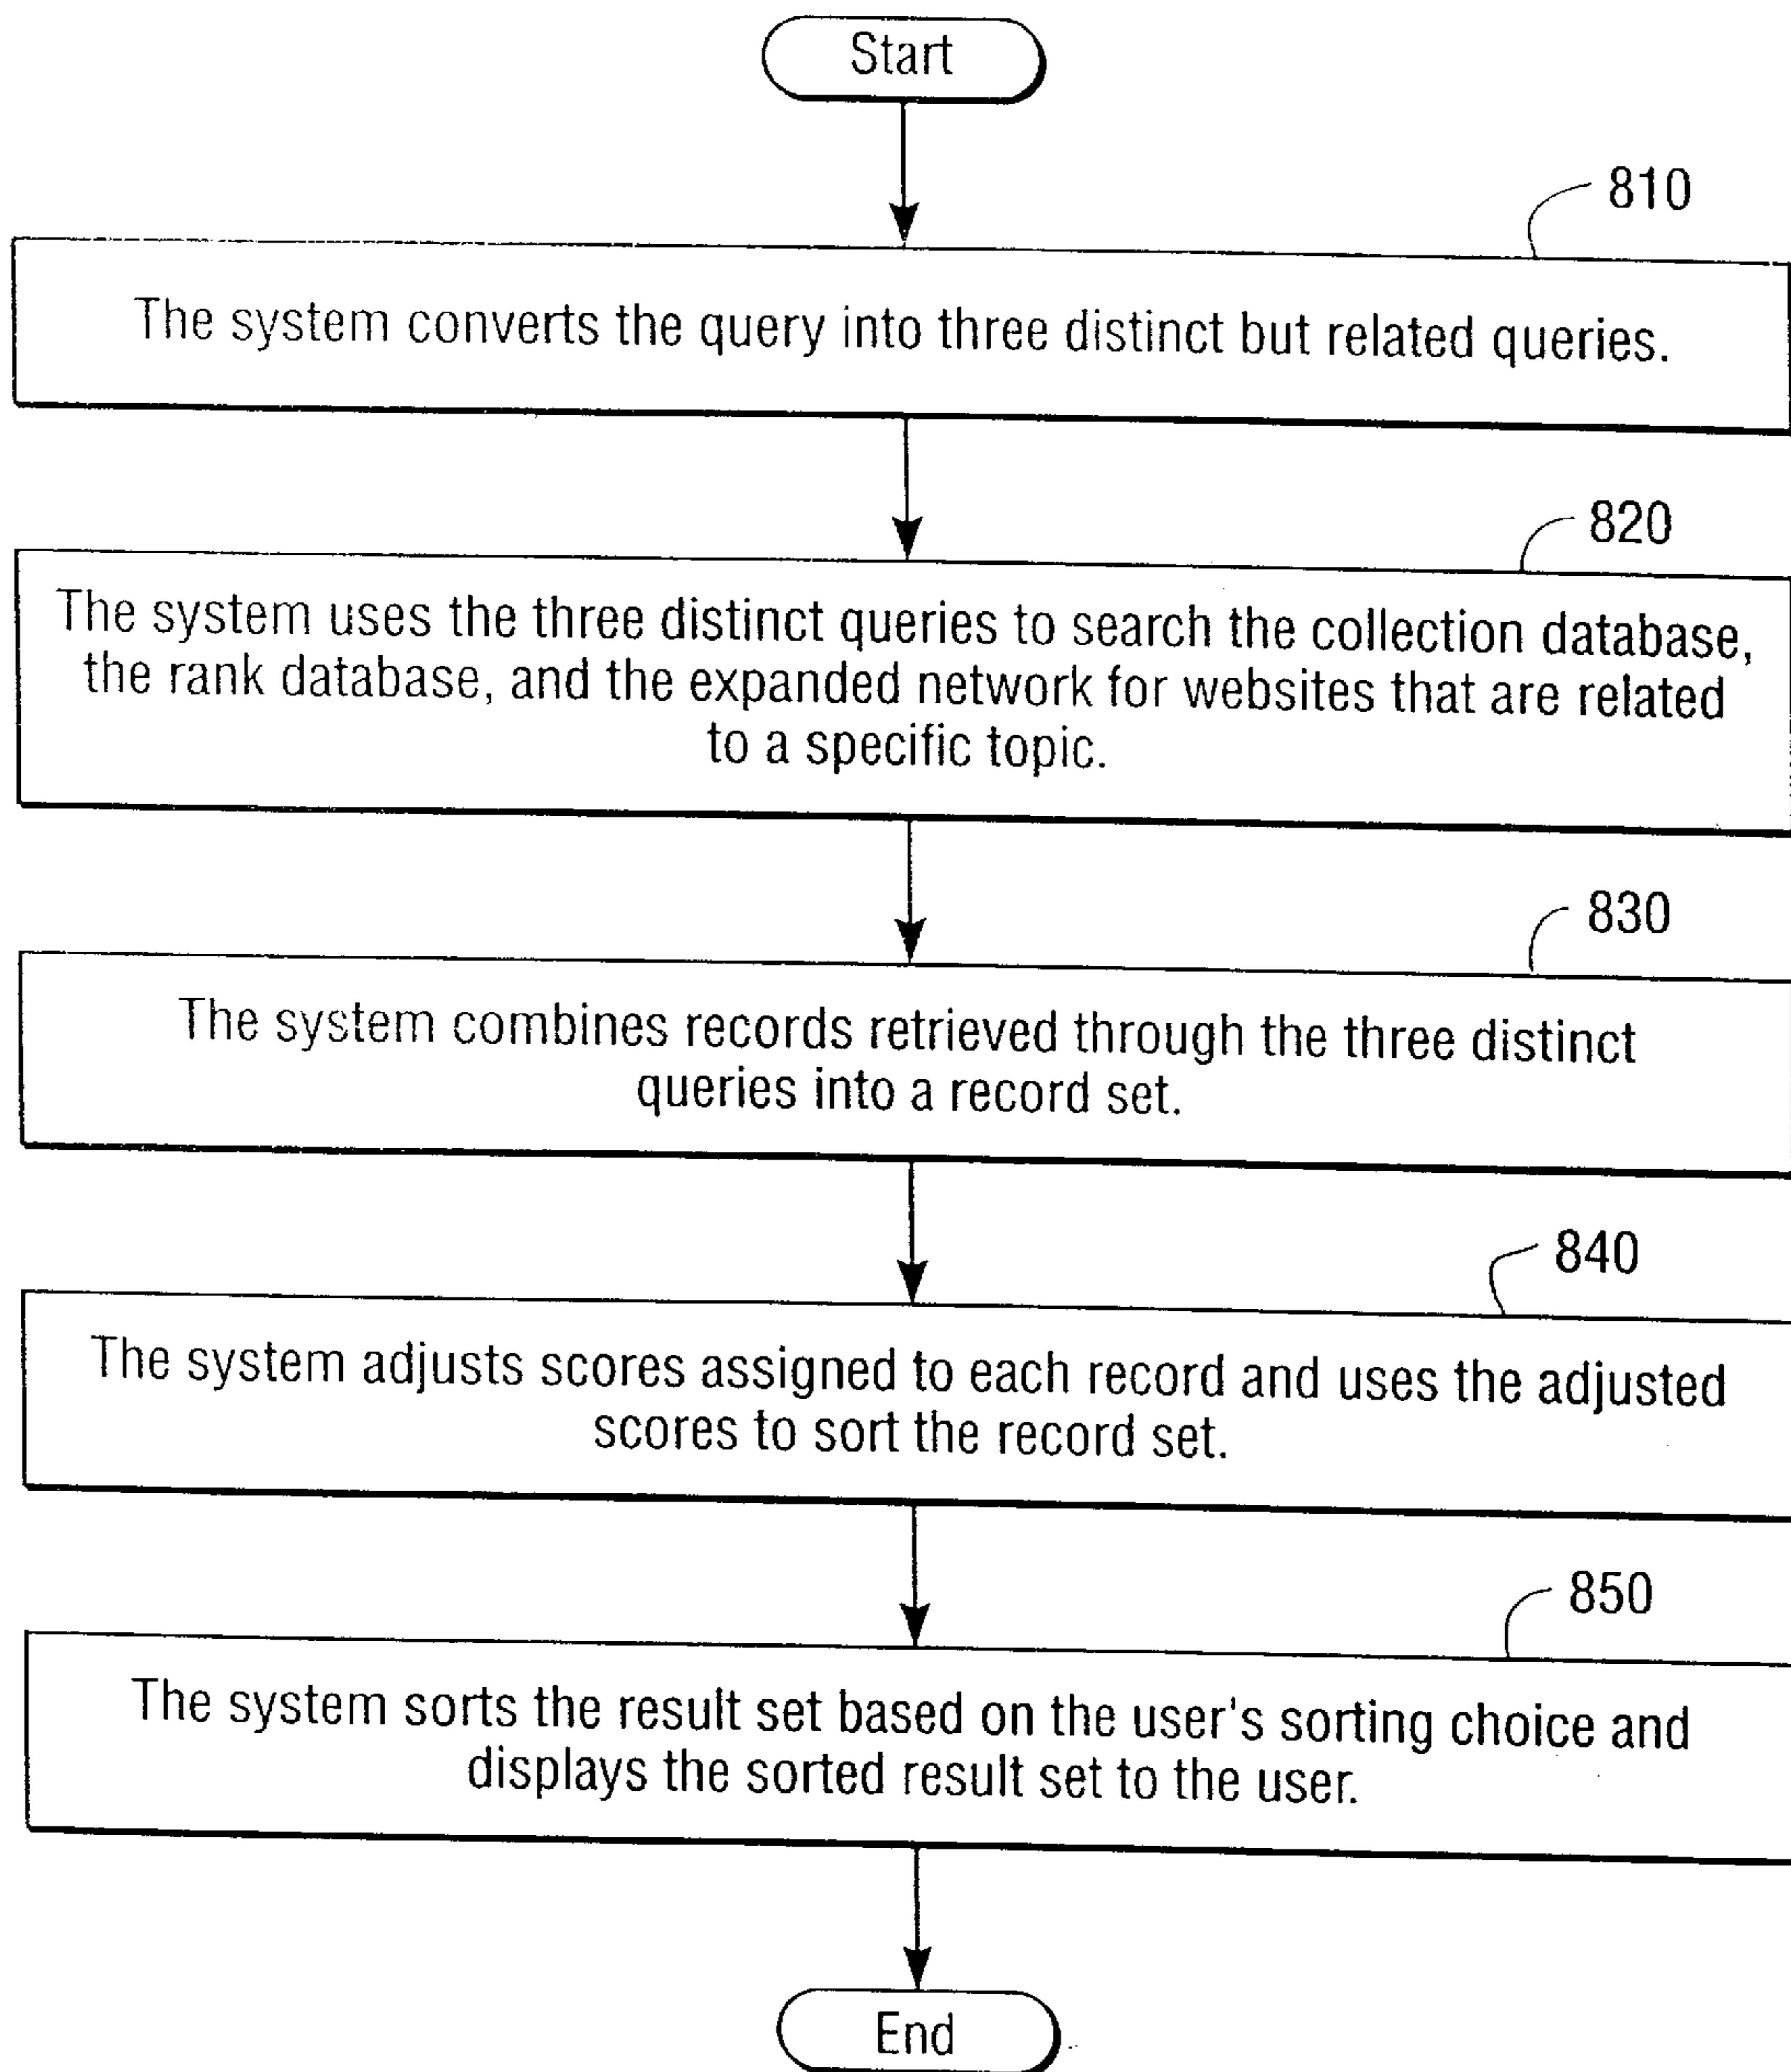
Start

810

The system converts the query into three distinct but related queries.

820

The system uses the three distinct queries to search the collection database, the rank database, and the expanded network for websites that are related to a specific topic.

830

The system combines records retrieved through the three distinct queries into a record set.

840

The system adjusts scores assigned to each record and uses the adjusted scores to sort the record set.

850

The system sorts the result set based on the user's sorting choice and displays the sorted result set to the user.

End